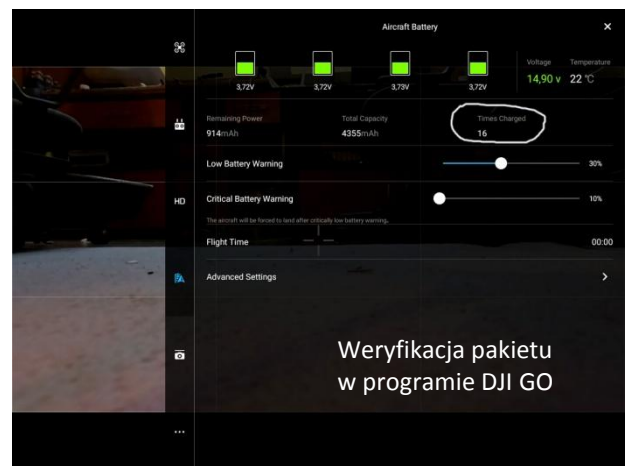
Aircraft Battery

×

3,72V 3,72V 3,73V 3,72V

Voltage 14,90 v

Temperature 22 °C

Remaining Power 914mAh

Total Capacity 4355mAh

Times Charged 16

Low Battery Warning 30%

HD

Critical Battery Warning 10%

The aircraft will be forced to land after critically low battery warning.

Flight Time 00:00

Advanced Settings >

Weryfikacja pakietu w programie DJI GO

...